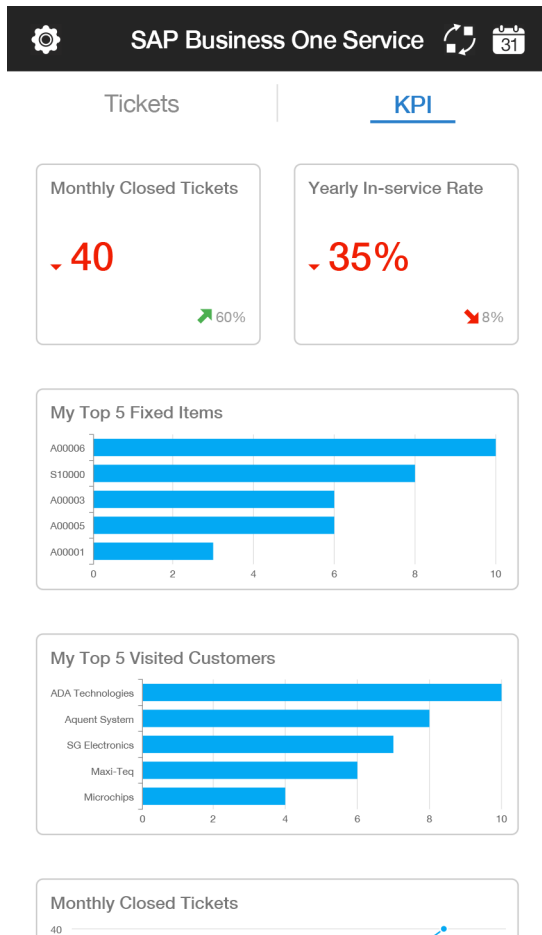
SAP Business One Service

31

Tickets

KPI

Monthly Closed Tickets

40

60%

Yearly In-service Rate

35%

8%

My Top 5 Fixed Items

A00006
S10000
A00003
A00005
A00001

0 2 4 6 8 10

My Top 5 Visited Customers

ADA Technologies
Aquent System
SG Electronics
Maxi-Teq
Microchips

0 2 4 6 8 10

Monthly Closed Tickets

40